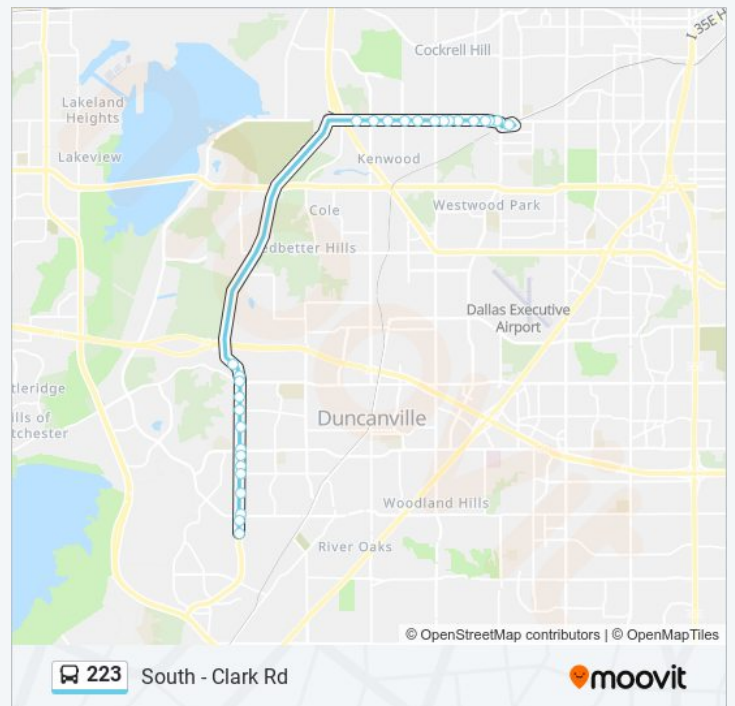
Cockrell Hill
I 35E H
Lakeland Heights
Lakeview
Kenwood
Cole
Westwood Park
dbetter Hills
Dallas Executive Airport
tleridge
ills of tchester
Duncanville
Woodland Hills
River Oaks
© OpenStreetMap contributors | © OpenMapTiles
223 South - Clark Rd
moovit